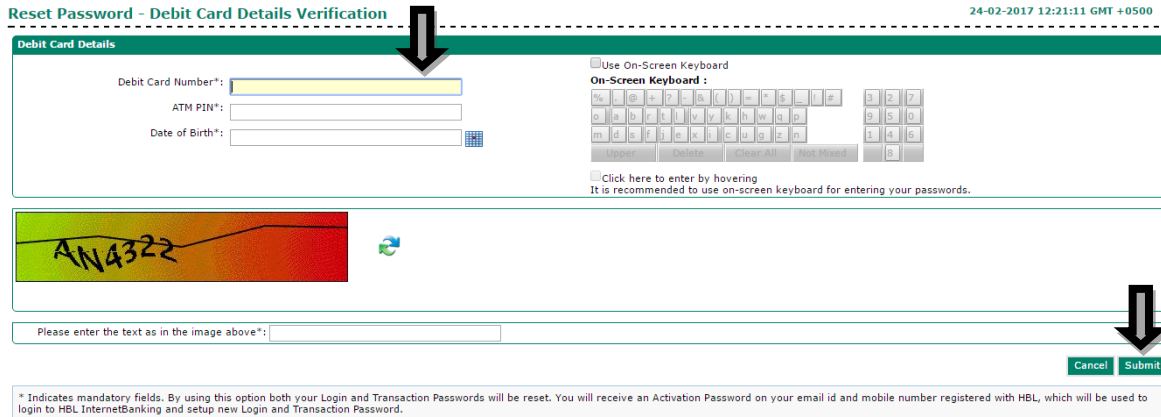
Reset Password - Debit Card Details Verification

24-02-2017 12:21:11 GMT +0500

Debit Card Details

Debit Card Number*:

ATM PIN*:

Date of Birth*:

Use On-Screen Keyboard

On-Screen Keyboard :

| % | - | @ | + | ? | ~ | & | { | } | = | * | $ | _ | ! | # |
|---|---|---|---|---|---|---|---|---|---|---|---|---|---|---|
| o | a | b | r | t | l | v | y | k | h | w | q | p | | |
| m | d | s | f | j | e | x | i | c | u | g | z | n | | |

| 3 | 2 | 7 |
|---|---|---|
| 9 | 5 | 0 |
| 1 | 4 | 6 |
| | 8 | |

Upper Delete Clear All Not Mixed

Click here to enter by hovering
It is recommended to use on-screen keyboard for entering your passwords.

AN4322

Please enter the text as in the image above*:

Cancel Submit

* Indicates mandatory fields. By using this option both your Login and Transaction Passwords will be reset. You will receive an Activation Password on your email id and mobile number registered with HBL, which will be used to login to HBL InternetBanking and setup new Login and Transaction Password.